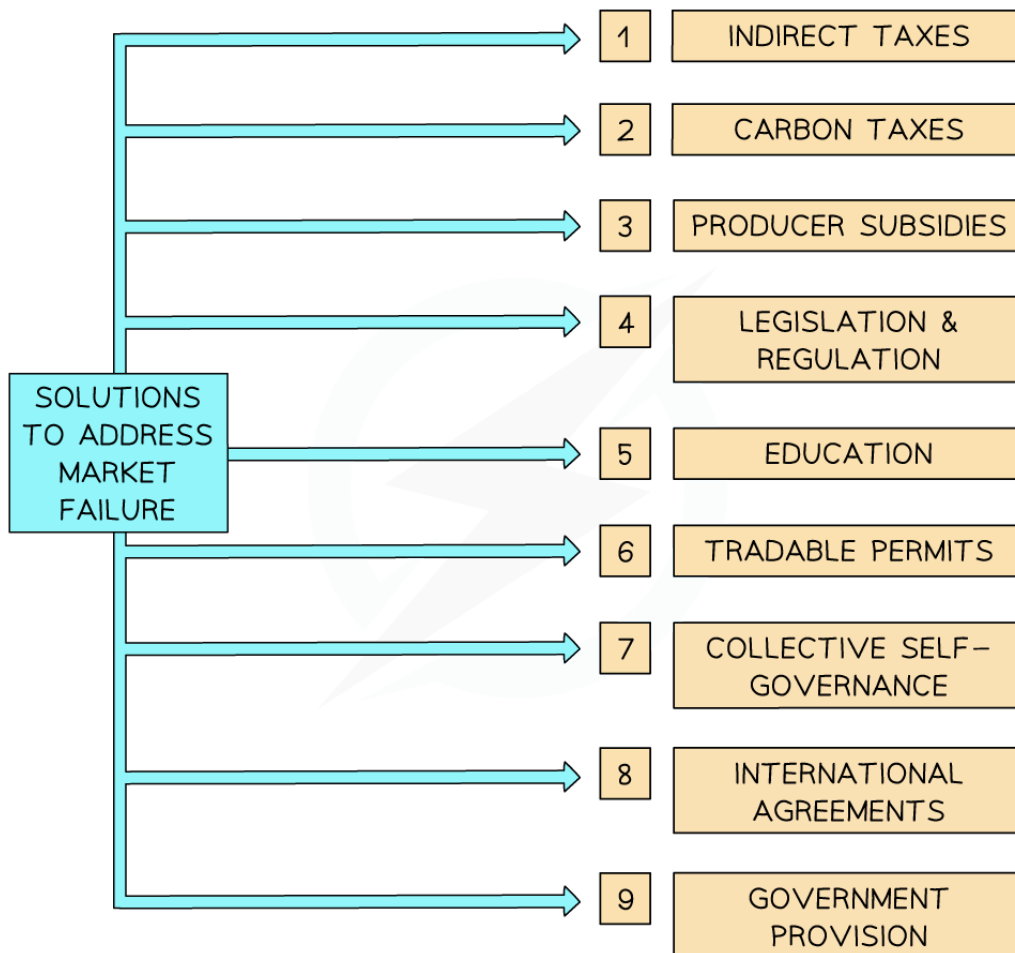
SOLUTIONS TO ADDRESS MARKET FAILURE

1 INDIRECT TAXES

2 CARBON TAXES

3 PRODUCER SUBSIDIES

4 LEGISLATION & REGULATION

5 EDUCATION

6 TRADABLE PERMITS

7 COLLECTIVE SELF-GOVERNANCE

8 INTERNATIONAL AGREEMENTS

9 GOVERNMENT PROVISION